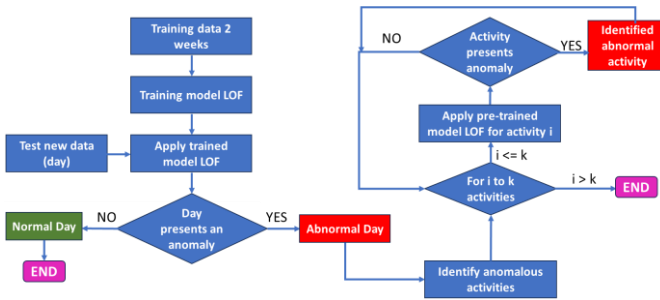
Training data 2 weeks

Training model LOF

Test new data (day)

Apply trained model LOF

Day presents an anomaly

NO

YES

Normal Day

END

Abnormal Day

Identify anomalous activities

For i to k activities

i <= k

i > k

END

Apply pre-trained model LOF for activity i

Activity presents anomaly

NO

YES

Identified abnormal activity